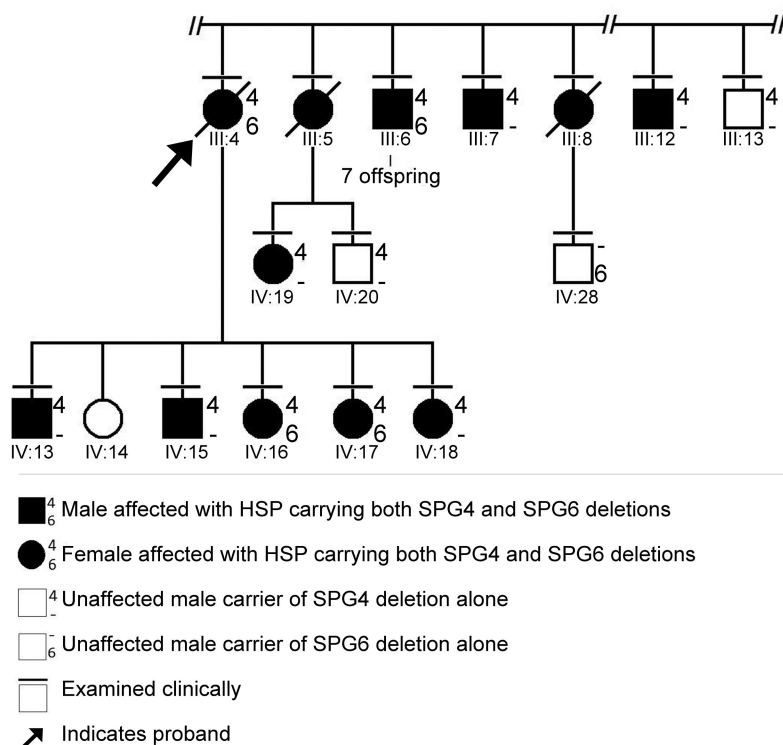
4
6
III:4

III:5

4
6
III:6
7 offspring

4
-
III:7

III:8

4
-
III:12

4
-
III:13

4
-
IV:19

4
-
IV:20

-
6
IV:28

4
-
IV:13

IV:14

4
-
IV:15

4
6
IV:16

4
6
IV:17

4
-
IV:18

$^4_6$ Male affected with HSP carrying both SPG4 and SPG6 deletions

$^4_6$ Female affected with HSP carrying both SPG4 and SPG6 deletions

$^4_-$ Unaffected male carrier of SPG4 deletion alone

$^-_6$ Unaffected male carrier of SPG6 deletion alone

Examined clinically

Indicates proband